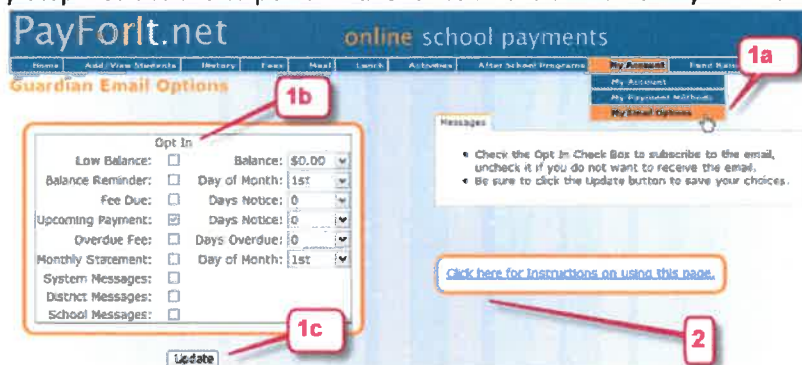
PayForIt.net online school payments

Home | Add / View Students | History | Fees | Meal | Lunch | Activities | After School Programs | My Account | Fund Rais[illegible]

My Account
My Payment Methods
My Email Options

1a

Guardian Email Options

1b

Opt In

| | | | |
|---|---|---|---|
| Low Balance: | ☐ | Balance: | $0.00 |
| Balance Reminder: | ☐ | Day of Month: | 1st |
| Fee Due: | ☐ | Days Notice: | 0 |
| Upcoming Payment: | ☑ | Days Notice: | 0 |
| Overdue Fee: | ☐ | Days Overdue: | 0 |
| Monthly Statement: | ☐ | Day of Month: | 1st |
| System Messages: | ☐ | | |
| District Messages: | ☐ | | |
| School Messages: | ☐ | | |

1c

Update

Messages

• Check the Opt In Check Box to subscribe to the email, uncheck it if you do not want to receive the email.
• Be sure to click the Update button to save your choices.

Click here for Instructions on using this page.

2